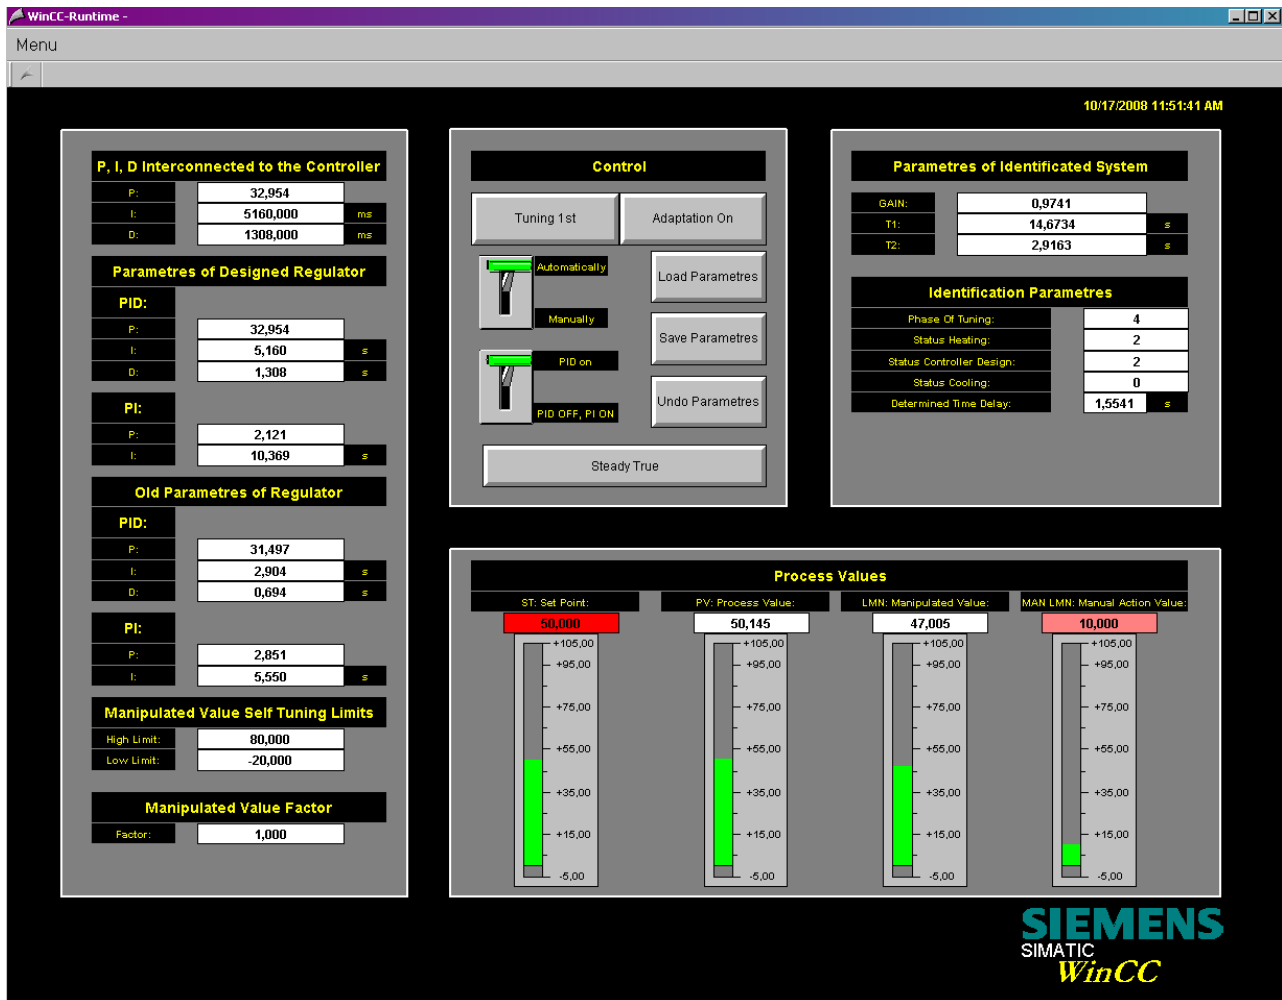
WinCC-Runtime -

Menu

10/17/2008 11:51:41 AM

P, I, D Interconnected to the Controller

| P: | 32,954 | |
|---|---|---|
| I: | 5160,000 | ms |
| D: | 1308,000 | ms |

Parametres of Designed Regulator

PID:

| P: | 32,954 | |
|---|---|---|
| I: | 5,160 | s |
| D: | 1,308 | s |

PI:

| P: | 2,121 | |
|---|---|---|
| I: | 10,369 | s |

Old Parametres of Regulator

PID:

| P: | 31,497 | |
|---|---|---|
| I: | 2,904 | s |
| D: | 0,694 | s |

PI:

| P: | 2,851 | |
|---|---|---|
| I: | 5,550 | s |

Manipulated Value Self Tuning Limits

| High Limit: | 80,000 |
|---|---|
| Low Limit: | -20,000 |

Manipulated Value Factor

| Factor: | 1,000 |
|---|---|

Control

Tuning 1st

Adaptation On

Automatically

Manually

Load Parametres

Save Parametres

PID on

PID OFF, PI ON

Undo Parametres

Steady True

Parametres of Identificated System

| GAIN: | 0,9741 | |
|---|---|---|
| T1: | 14,6734 | s |
| T2: | 2,9163 | s |

Identification Parametres

| Phase Of Tuning: | 4 | |
|---|---|---|
| Status Heating: | 2 | |
| Status Controller Design: | 2 | |
| Status Cooling: | 0 | |
| Determined Time Delay: | 1,5541 | s |

Process Values

| ST: Set Point: | PV: Process Value: | LMN: Manipulated Value: | MAN LMN: Manual Action Value: |
|---|---|---|---|
| 50,000 | 50,145 | 47,005 | 10,000 |

+105,00
+95,00
+75,00
+55,00
+35,00
+15,00
-5,00

+105,00
+95,00
+75,00
+55,00
+35,00
+15,00
-5,00

+105,00
+95,00
+75,00
+55,00
+35,00
+15,00
-5,00

+105,00
+95,00
+75,00
+55,00
+35,00
+15,00
-5,00

SIEMENS
SIMATIC
WinCC